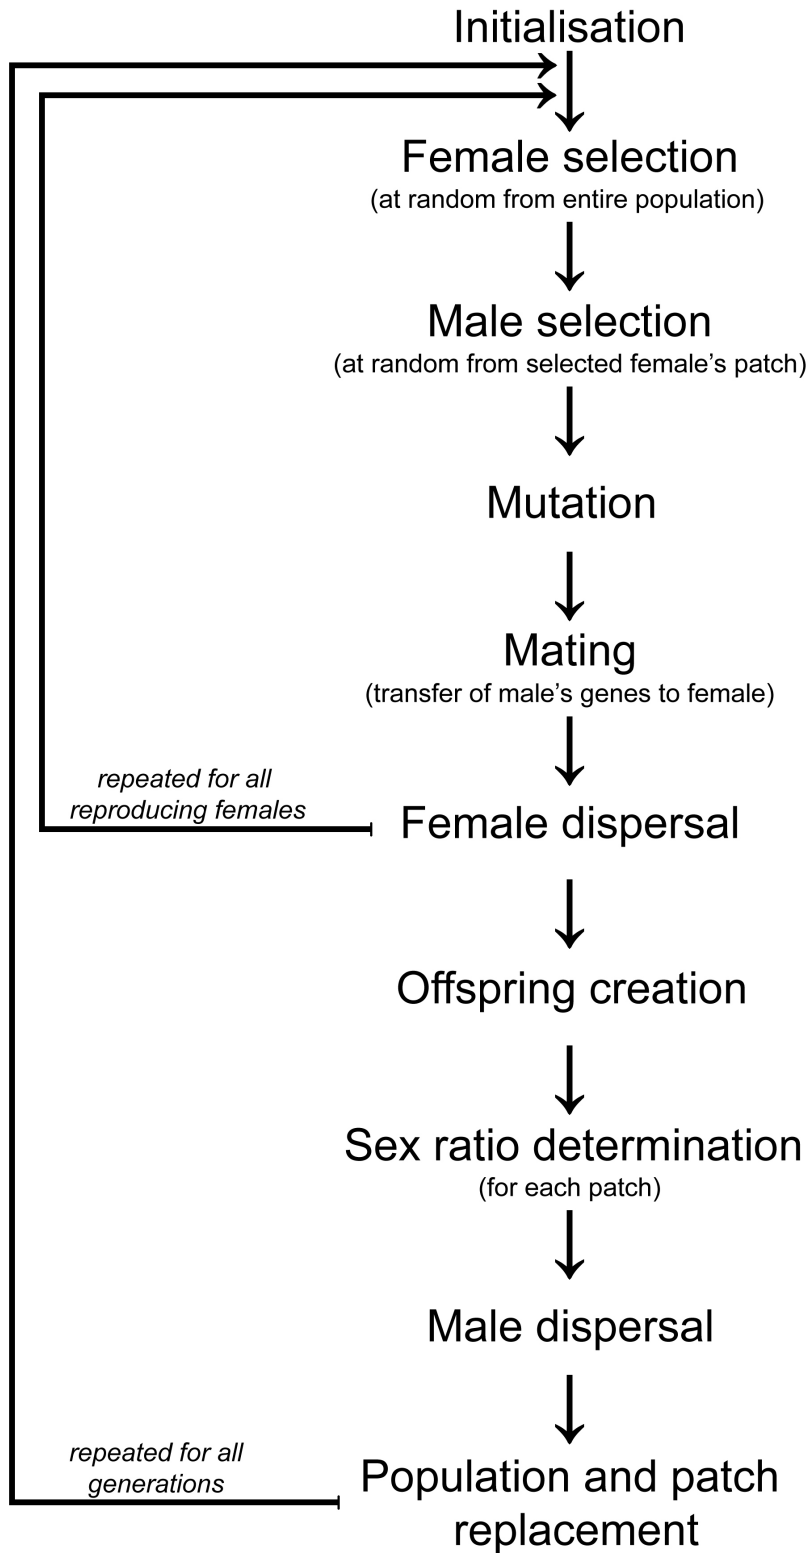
Initialisation

Female selection
(at random from entire population)

Male selection
(at random from selected female's patch)

Mutation

Mating
(transfer of male's genes to female)

repeated for all reproducing females

Female dispersal

Offspring creation

Sex ratio determination
(for each patch)

Male dispersal

repeated for all generations

Population and patch replacement